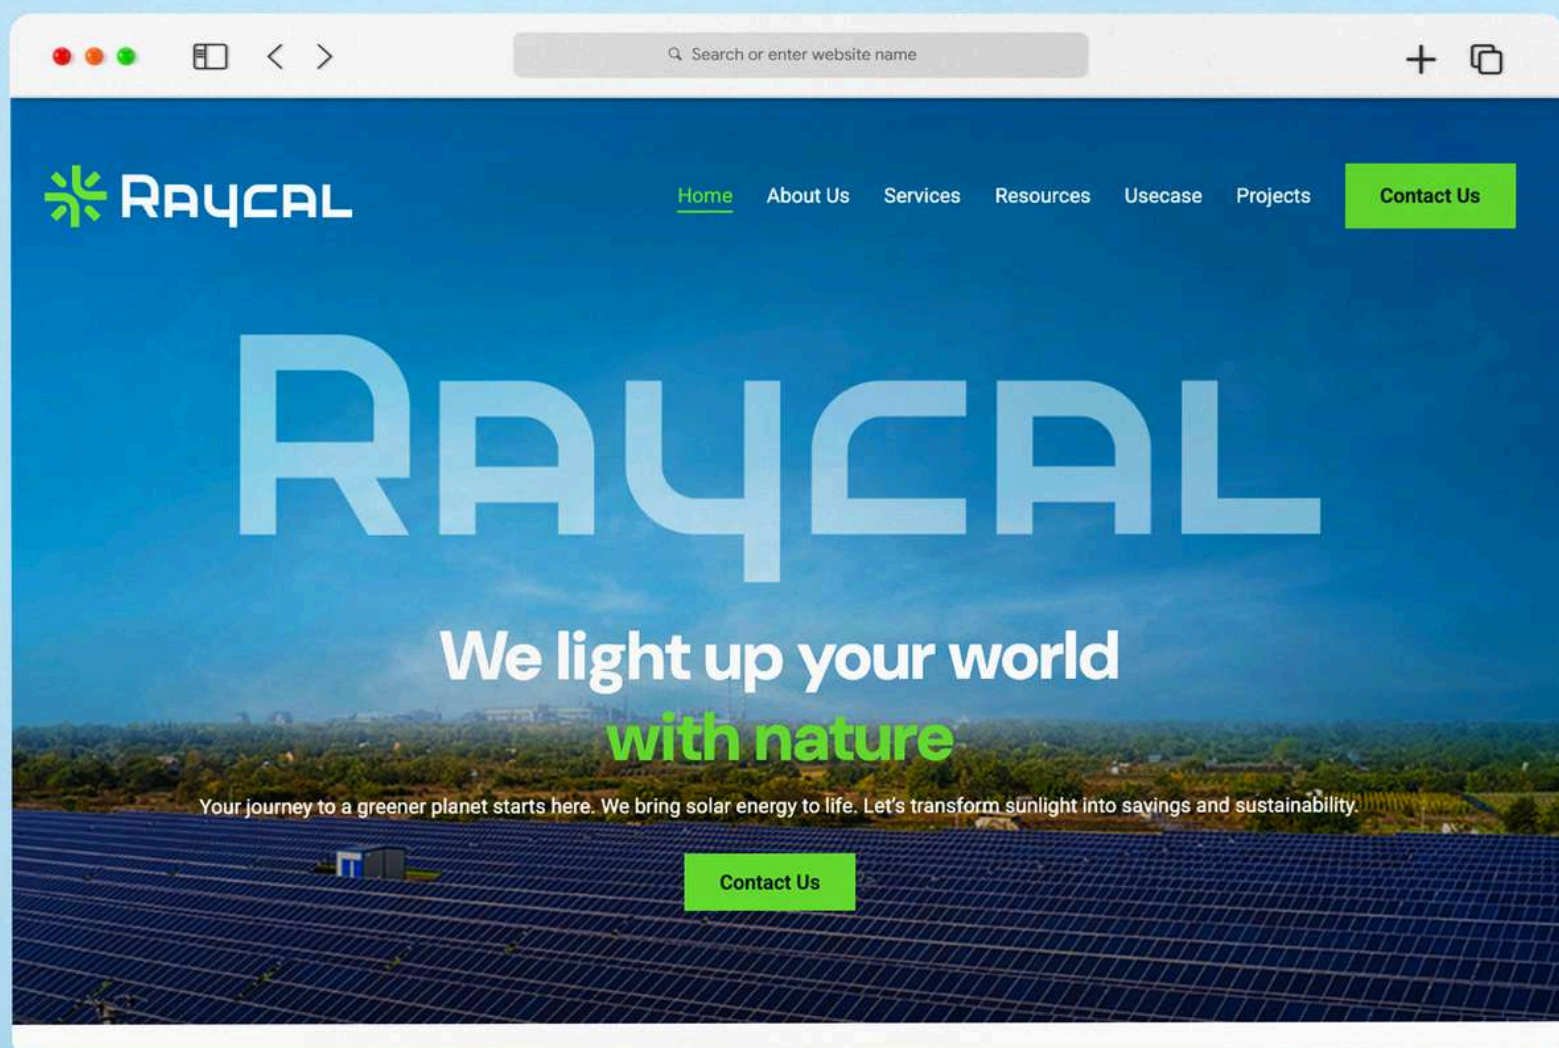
Search or enter website name

RAYCAL

Home About Us Services Resources Usecase Projects Contact Us

RAYCAL

We light up your world with nature

Your journey to a greener planet starts here. We bring solar energy to life. Let's transform sunlight into savings and sustainability.

Contact Us